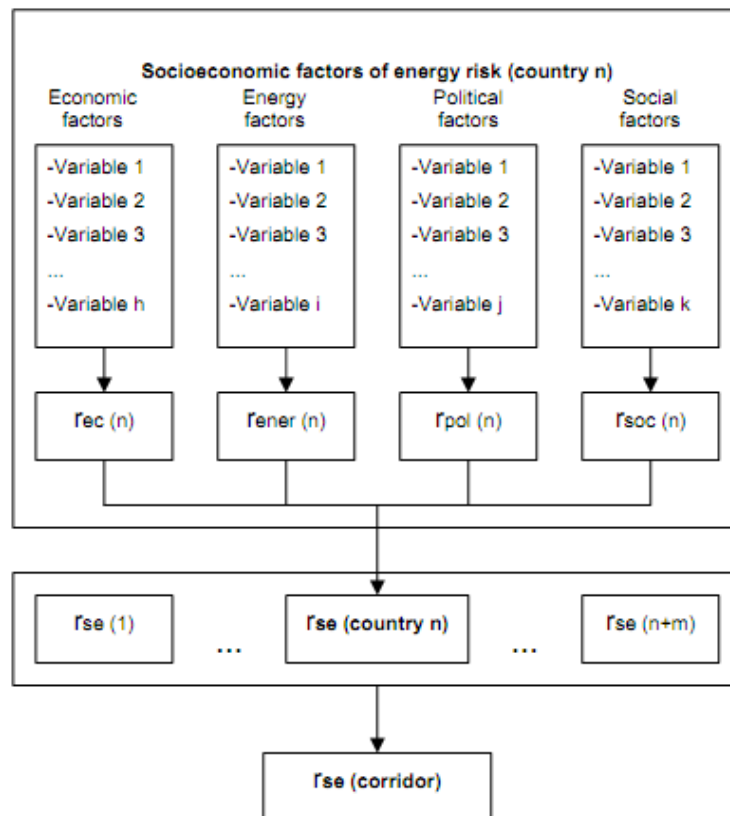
Socioeconomic factors of energy risk (country n)

Economic factors

-Variable 1
-Variable 2
-Variable 3
...
-Variable h

Energy factors

-Variable 1
-Variable 2
-Variable 3
...
-Variable i

Political factors

-Variable 1
-Variable 2
-Variable 3
...
-Variable j

Social factors

-Variable 1
-Variable 2
-Variable 3
...
-Variable k

ґec (n)

ґener (n)

ґpol (n)

ґsoc (n)

ґse (1)

...

ґse (country n)

...

ґse (n+m)

ґse (corridor)